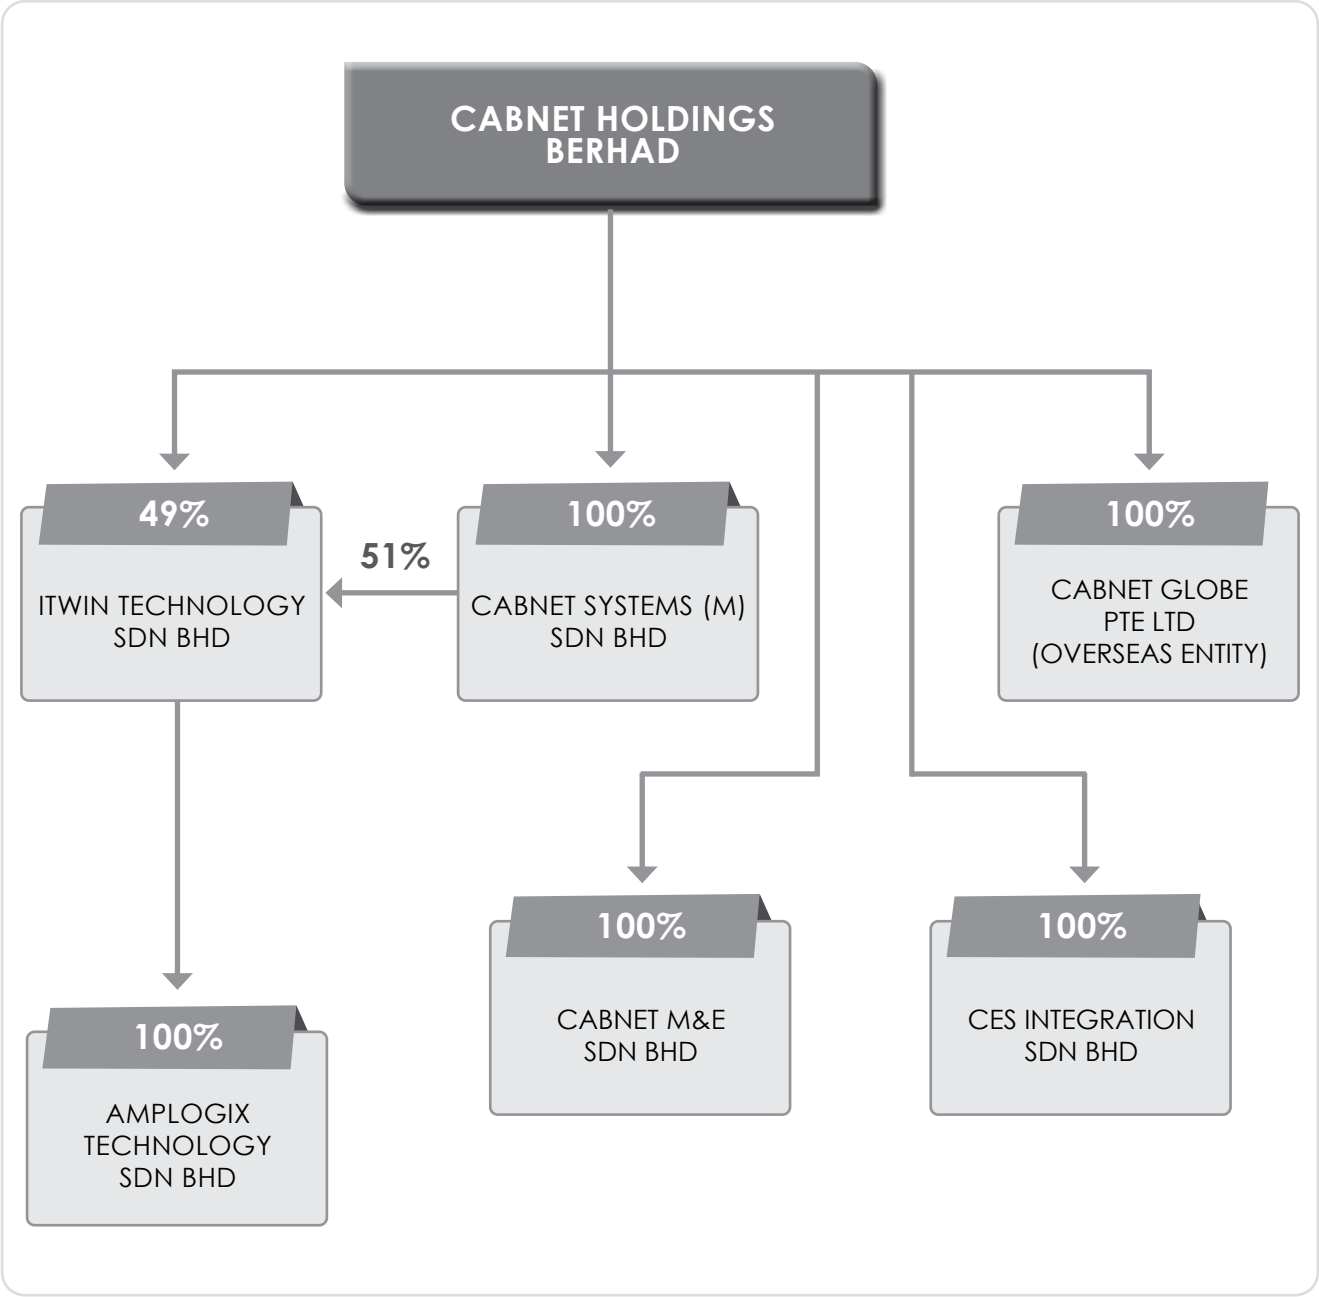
CABNET HOLDINGS BERHAD

49%

ITWIN TECHNOLOGY SDN BHD

51%

100%

CABNET SYSTEMS (M) SDN BHD

100%

CABNET GLOBE PTE LTD (OVERSEAS ENTITY)

100%

AMPLOGIX TECHNOLOGY SDN BHD

100%

CABNET M&E SDN BHD

100%

CES INTEGRATION SDN BHD